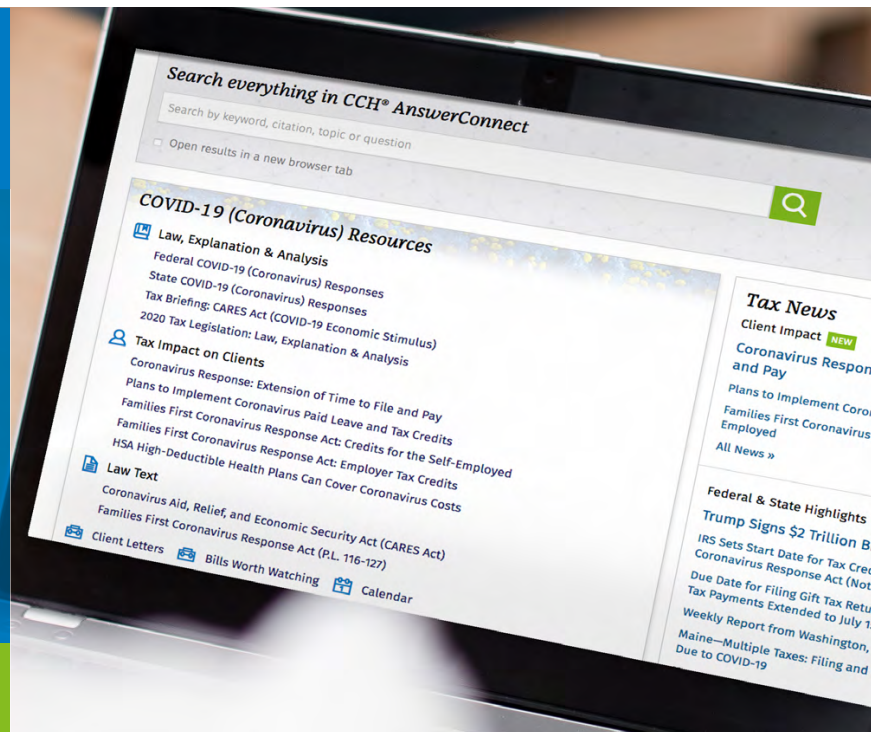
Search everything in CCH® AnswerConnect

Search by keyword, citation, topic or question

Open results in a new browser tab

COVID-19 (Coronavirus) Resources

Law, Explanation & Analysis

Federal COVID-19 (Coronavirus) Responses

State COVID-19 (Coronavirus) Responses

Tax Briefing: CARES Act (COVID-19 Economic Stimulus)

2020 Tax Legislation: Law, Explanation & Analysis

Tax Impact on Clients

Coronavirus Response: Extension of Time to File and Pay

Plans to Implement Coronavirus Paid Leave and Tax Credits

Families First Coronavirus Response Act: Credits for the Self-Employed

Families First Coronavirus Response Act: Employer Tax Credits

HSA High-Deductible Health Plans Can Cover Coronavirus Costs

Law Text

Coronavirus Aid, Relief, and Economic Security Act (CARES Act)

Families First Coronavirus Response Act (P.L. 116-127)

Client Letters

Bills Worth Watching

Calendar

Tax News

Client Impact NEW

Coronavirus Respon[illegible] and Pay

Plans to Implement Coro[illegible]

Families First Coronavirus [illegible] Employed

All News »

Federal & State Highlights

Trump Signs $2 Trillion B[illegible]

IRS Sets Start Date for Tax Cre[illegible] Coronavirus Response Act (Not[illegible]

Due Date for Filing Gift Tax Retu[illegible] Tax Payments Extended to July 1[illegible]

Weekly Report from Washington, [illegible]

Maine—Multiple Taxes: Filing and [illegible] Due to COVID-19